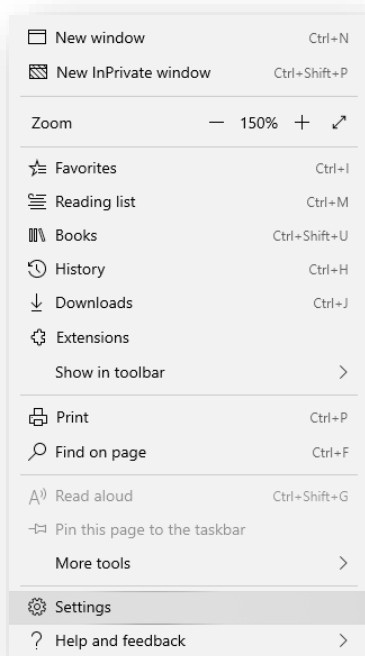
New window Ctrl+N
New InPrivate window Ctrl+Shift+P

Zoom — 150% +

Favorites Ctrl+I
Reading list Ctrl+M
Books Ctrl+Shift+U
History Ctrl+H
Downloads Ctrl+J
Extensions
Show in toolbar >

Print Ctrl+P
Find on page Ctrl+F

Read aloud Ctrl+Shift+G
Pin this page to the taskbar
More tools >

Settings
Help and feedback >